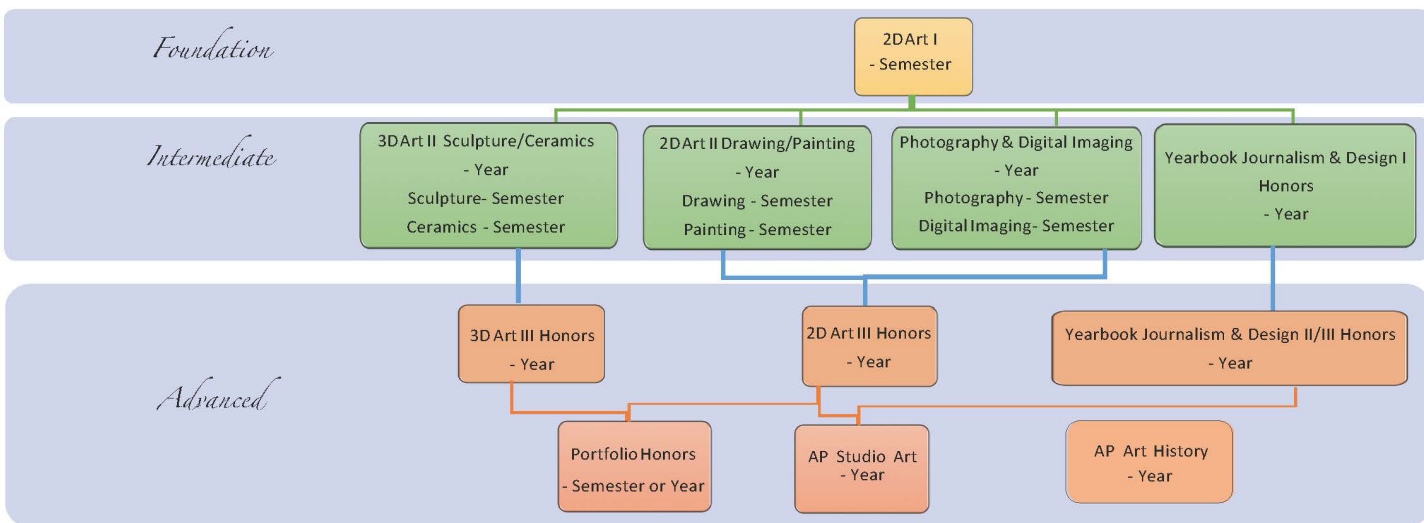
Foundation

2D Art I
- Semester

Intermediate

3D Art II Sculpture/Ceramics
- Year
Sculpture- Semester
Ceramics - Semester

2D Art II Drawing/Painting
- Year
Drawing - Semester
Painting - Semester

Photography & Digital Imaging
- Year
Photography - Semester
Digital Imaging - Semester

Yearbook Journalism & Design I Honors
- Year

Advanced

3D Art III Honors
- Year

2D Art III Honors
- Year

Yearbook Journalism & Design II/III Honors
- Year

Portfolio Honors
- Semester or Year

AP Studio Art
- Year

AP Art History
- Year